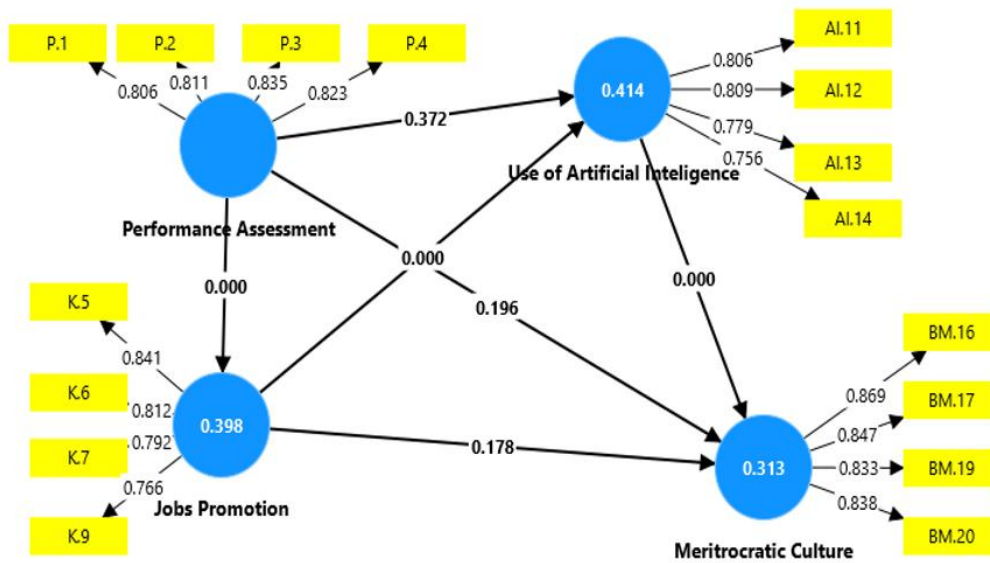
P.1

P.2

P.3

P.4

0.806

0.811

0.835

0.823

Performance Assessment

0.372

0.414

Use of Artificial Inteligence

0.806

0.809

0.779

0.756

AI.11

AI.12

AI.13

AI.14

0.000

0.000

0.196

0.000

K.5

K.6

K.7

K.9

0.841

0.812

0.792

0.766

0.398

Jobs Promotion

0.178

0.313

Meritrocratic Culture

0.869

0.847

0.833

0.838

BM.16

BM.17

BM.19

BM.20